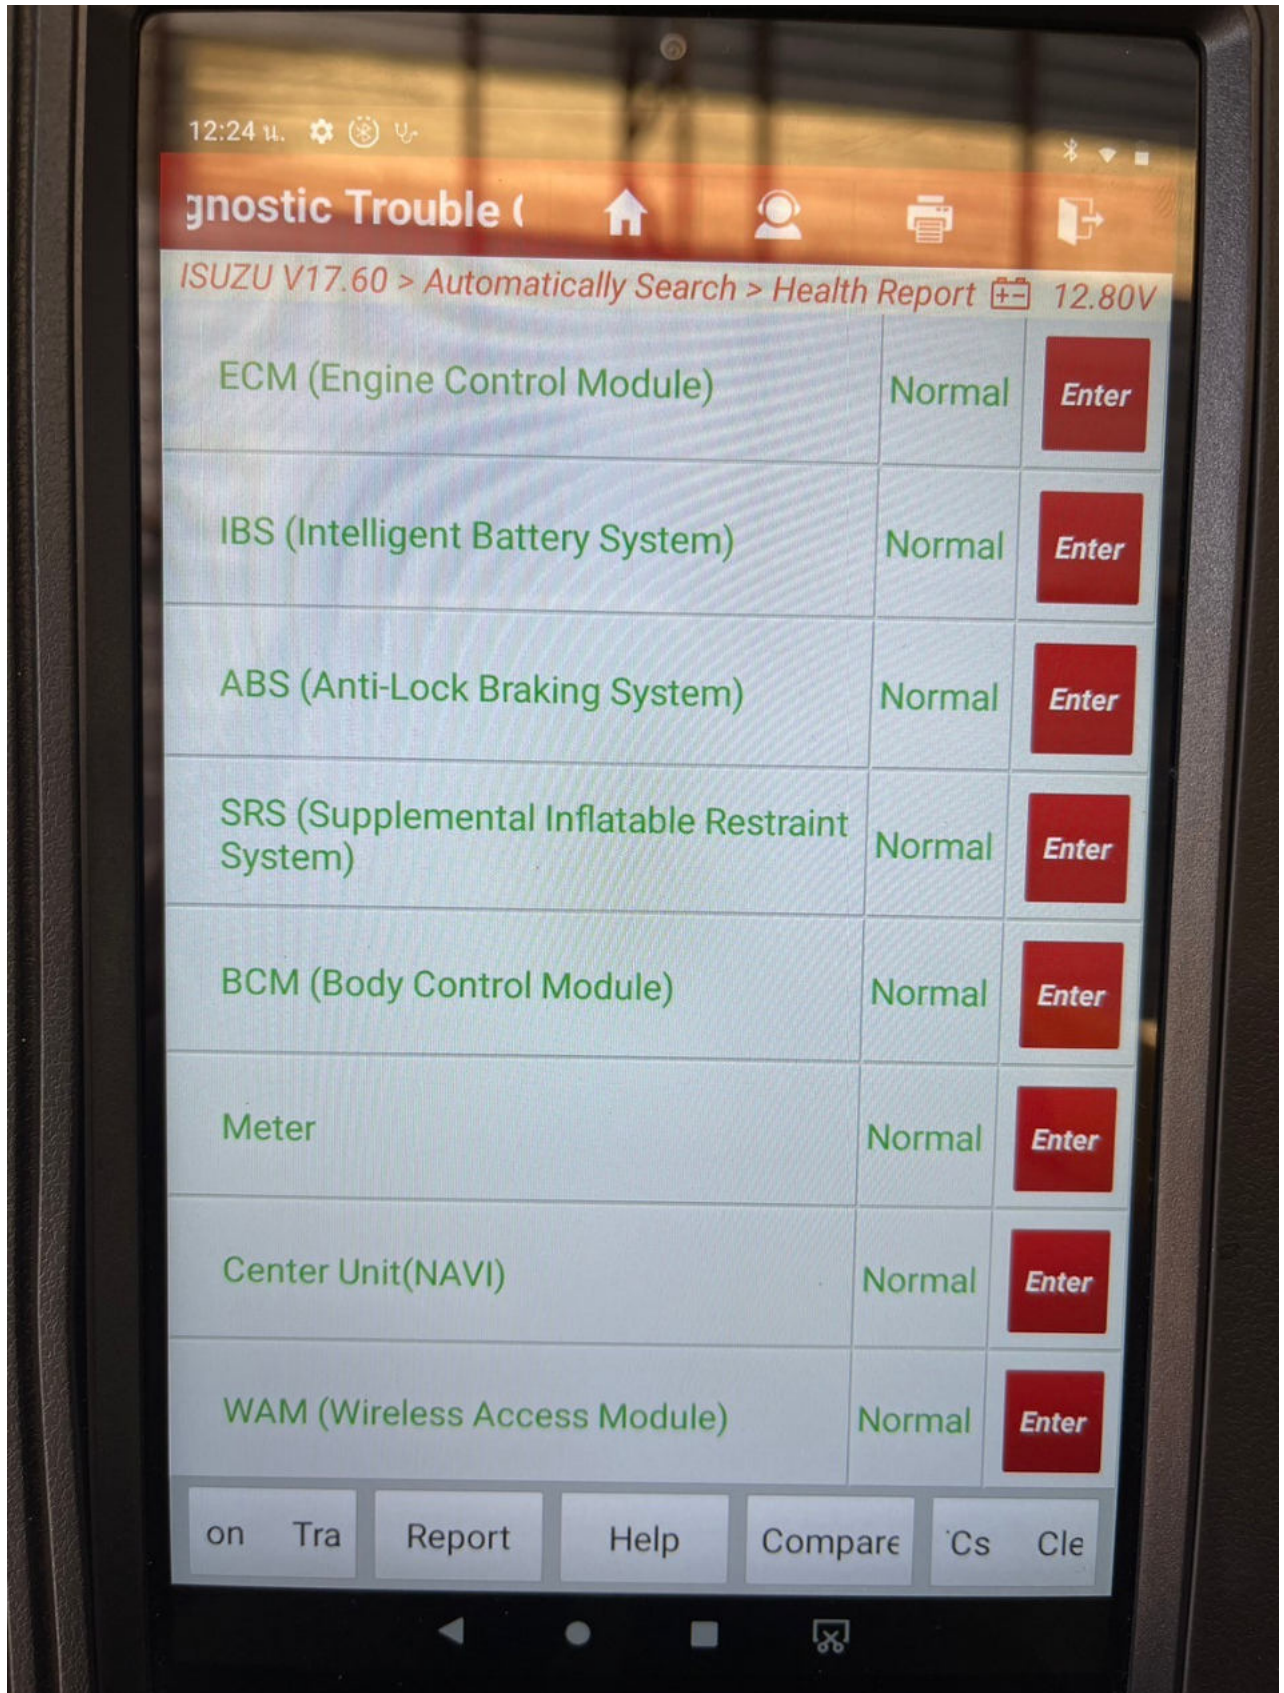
12:24 น.

gnostic Trouble (

ISUZU V17.60 > Automatically Search > Health Report 12.80V

| | | |
|---|---|---|
| ECM (Engine Control Module) | Normal | Enter |
| IBS (Intelligent Battery System) | Normal | Enter |
| ABS (Anti-Lock Braking System) | Normal | Enter |
| SRS (Supplemental Inflatable Restraint System) | Normal | Enter |
| BCM (Body Control Module) | Normal | Enter |
| Meter | Normal | Enter |
| Center Unit(NAVI) | Normal | Enter |
| WAM (Wireless Access Module) | Normal | Enter |

on Tra | Report | Help | Compare | Cs Cle